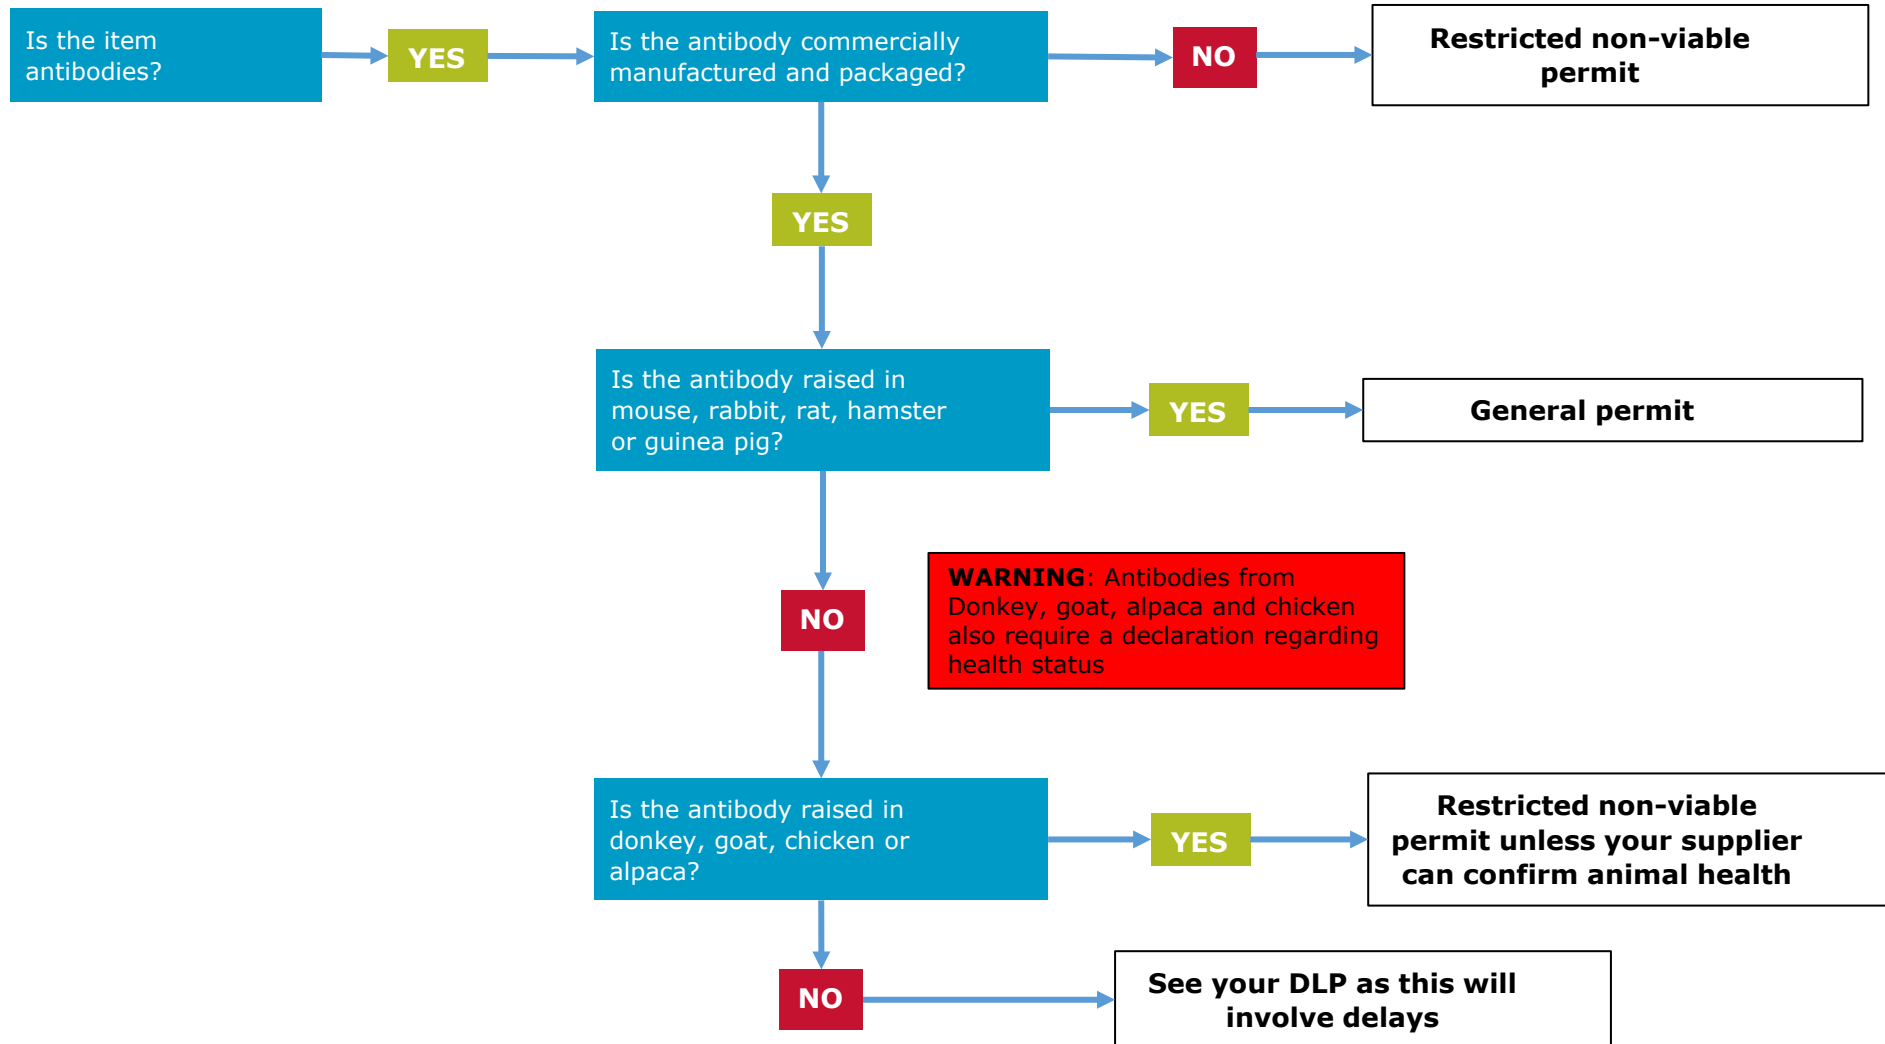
Is the item antibodies?

YES

Is the antibody commercially manufactured and packaged?

NO

Restricted non-viable permit

YES

Is the antibody raised in mouse, rabbit, rat, hamster or guinea pig?

YES

General permit

NO

**WARNING**: Antibodies from Donkey, goat, alpaca and chicken also require a declaration regarding health status

Is the antibody raised in donkey, goat, chicken or alpaca?

YES

Restricted non-viable permit unless your supplier can confirm animal health

NO

See your DLP as this will involve delays